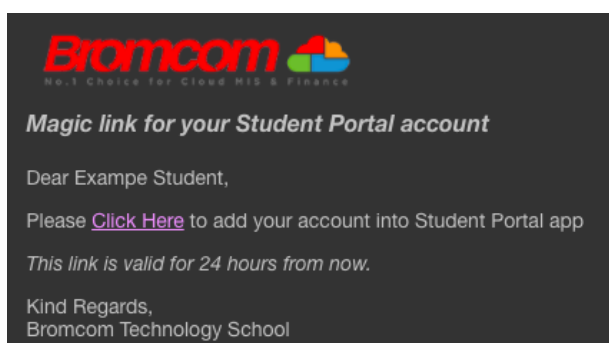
Bromcom
No.1 Choice for Cloud MIS & Finance

Magic link for your Student Portal account

Dear Exampe Student,

Please Click Here to add your account into Student Portal app

This link is valid for 24 hours from now.

Kind Regards,
Bromcom Technology School